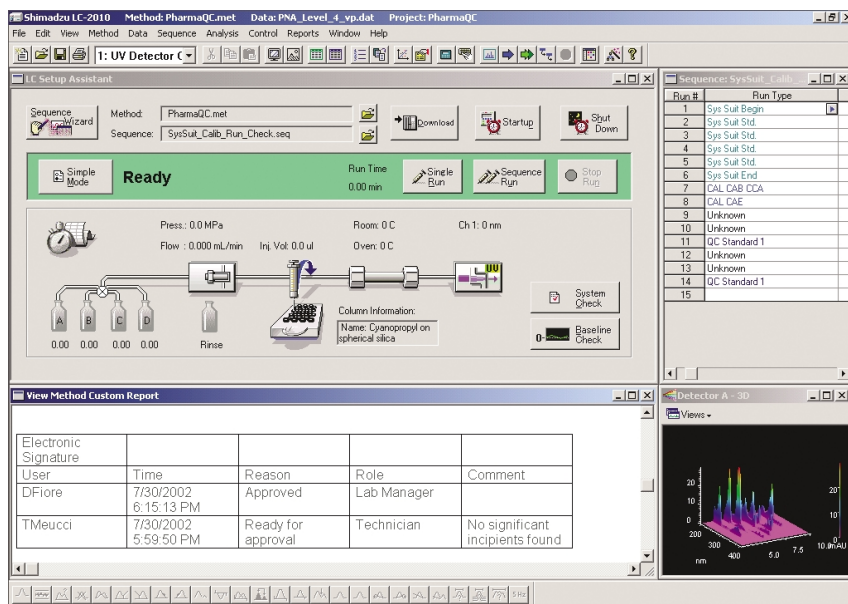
Shimadzu LC-2010 Method: PharmaQC.met Data: PNA_Level_4_vp.dat Project: PharmaQC

File Edit View Method Data Sequence Analysis Control Reports Window Help

1: UV Detector C

LC Setup Assistant

Sequence Wizard

Method: PharmaQC.met

Sequence: SysSuit_Calib_Run_Check.seq

Download

Startup

Shut Down

Simple Mode

Ready

Run Time 0.00 min

Single Run

Sequence Run

Stop Run

Press.: 0.0 MPa

Flow : 0.000 mL/min

Inj. Vol: 0.0 ul

Room: 0 C

Oven: 0 C

Ch 1: 0 nm

UV

A B C D

0.00 0.00 0.00 0.00

Rinse

Column Information:

Name: Cyanopropyl on spherical silica

System Check

Baseline Check

Sequence: SysSuit_Calib

| Run # | Run Type |
|---|---|
| 1 | Sys Suit Begin |
| 2 | Sys Suit Std. |
| 3 | Sys Suit Std. |
| 4 | Sys Suit Std. |
| 5 | Sys Suit Std. |
| 6 | Sys Suit End |
| 7 | CAL CAB CCA |
| 8 | CAL CAE |
| 9 | Unknown |
| 10 | Unknown |
| 11 | QC Standard 1 |
| 12 | Unknown |
| 13 | Unknown |
| 14 | QC Standard 1 |
| 15 | |

View Method Custom Report

| Electronic Signature | | | | |
|---|---|---|---|---|
| User | Time | Reason | Role | Comment |
| DFiore | 7/30/2002 6:15:13 PM | Approved | Lab Manager | |
| TMeucci | 7/30/2002 5:59:50 PM | Ready for approval | Technician | No significant incipients found |

Detector A - 3D

Views

20 10 0 200 300 400 nm 5.0 7.5 10.0 mAU 20 10